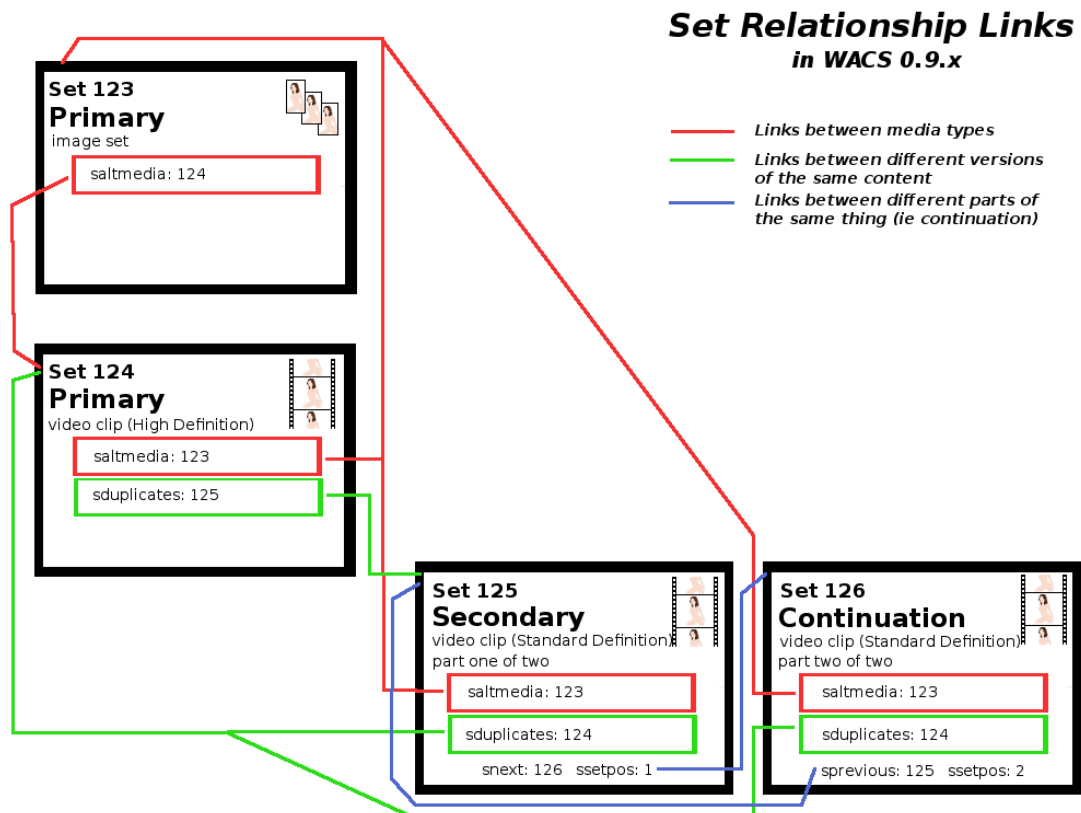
Set Relationship Links
in WACS 0.9.x

Links between media types
Links between different versions of the same content
Links between different parts of the same thing (ie continuation)

Set 123
Primary
image set
saltmedia: 124

Set 124
Primary
video clip (High Definition)
saltmedia: 123
sduplicates: 125

Set 125
Secondary
video clip (Standard Definition)
part one of two
saltmedia: 123
sduplicates: 124
snext: 126 ssetpos: 1

Set 126
Continuation
video clip (Standard Definition)
part two of two
saltmedia: 123
sduplicates: 124
sprevious: 125 ssetpos: 2